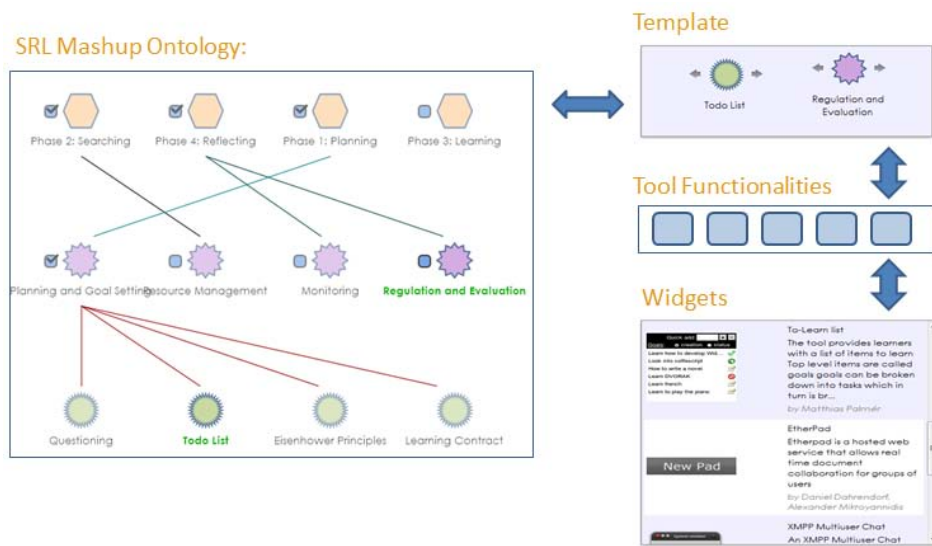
SRL Mashup Ontology:

Phase 2: Searching

Phase 4: Reflecting

Phase 1: Planning

Phase 3: Learning

Planning and Goal Setting

Resource Management

Monitoring

Regulation and Evaluation

Questioning

Todo List

Eisenhower Principles

Learning Contract

Template

Todo List

Regulation and Evaluation

Tool Functionalities

Widgets

To-Learn list

The tool provides learners with a list of items to learn Top level items are called goals goals can be broken down into tasks which in turn is br...

by Matthias Palmér

Learn how to develop Wi...
Look into coffeescript
How to write a novel
Learn DVORAK
Learn french
Learn to play the piano

EtherPad

New Pad

Etherpad is a hosted web service that allows real time document collaboration for groups of users

by Daniel Dahrendorf, Alexander Mikroyannidis

XMPP Multiuser Chat

An XMPP Multiuser Chat